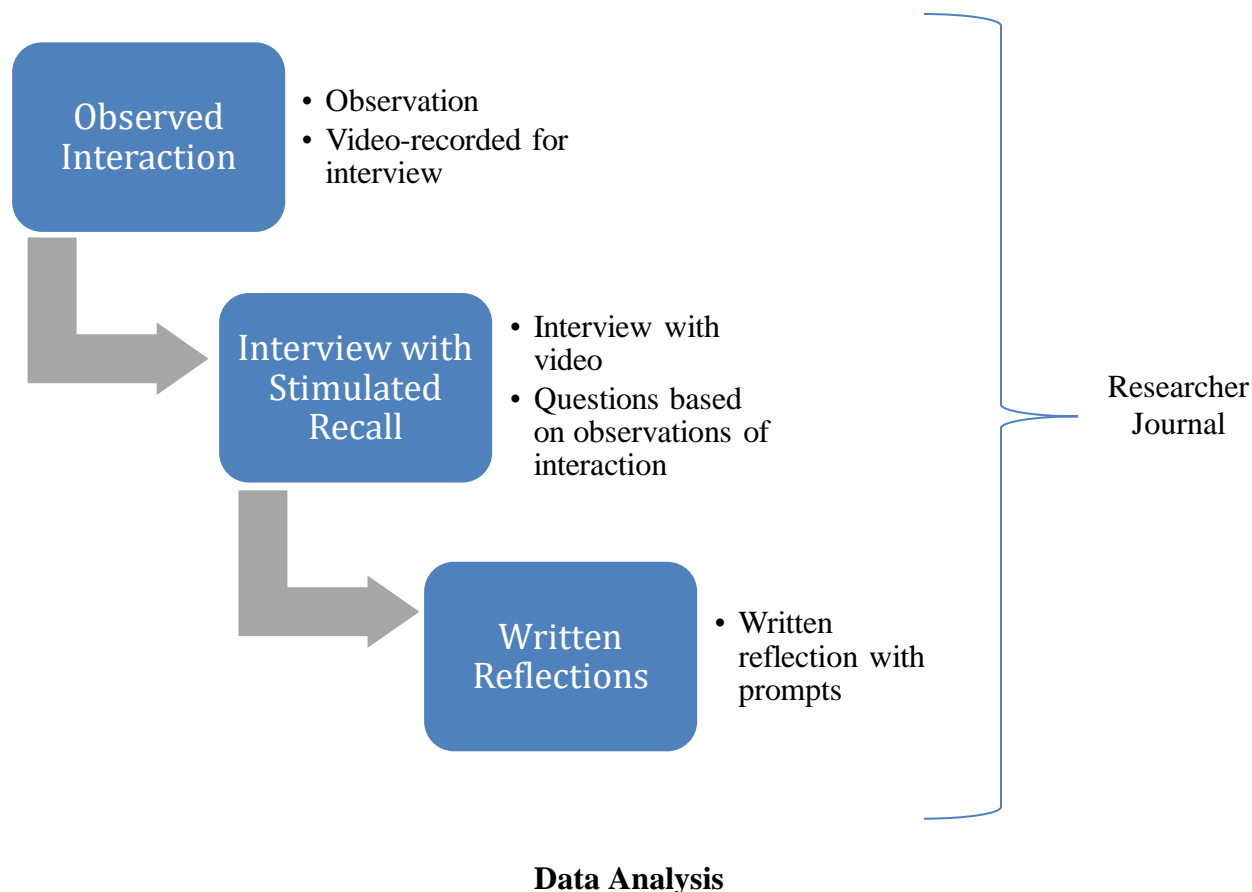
Observed Interaction

• Observation
• Video-recorded for interview

Interview with Stimulated Recall

• Interview with video
• Questions based on observations of interaction

Written Reflections

• Written reflection with prompts

Researcher Journal

Data Analysis